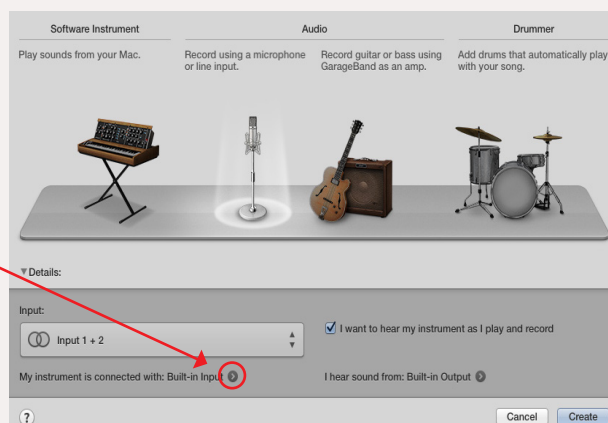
Software Instrument

Play sounds from your Mac.

Audio

Record using a microphone or line input.

Record guitar or bass using GarageBand as an amp.

Drummer

Add drums that automatically play with your song.

▼Details:

Input:

Input 1 + 2

I want to hear my instrument as I play and record

My instrument is connected with: Built-in Input

I hear sound from: Built-in Output

?

Cancel

Create